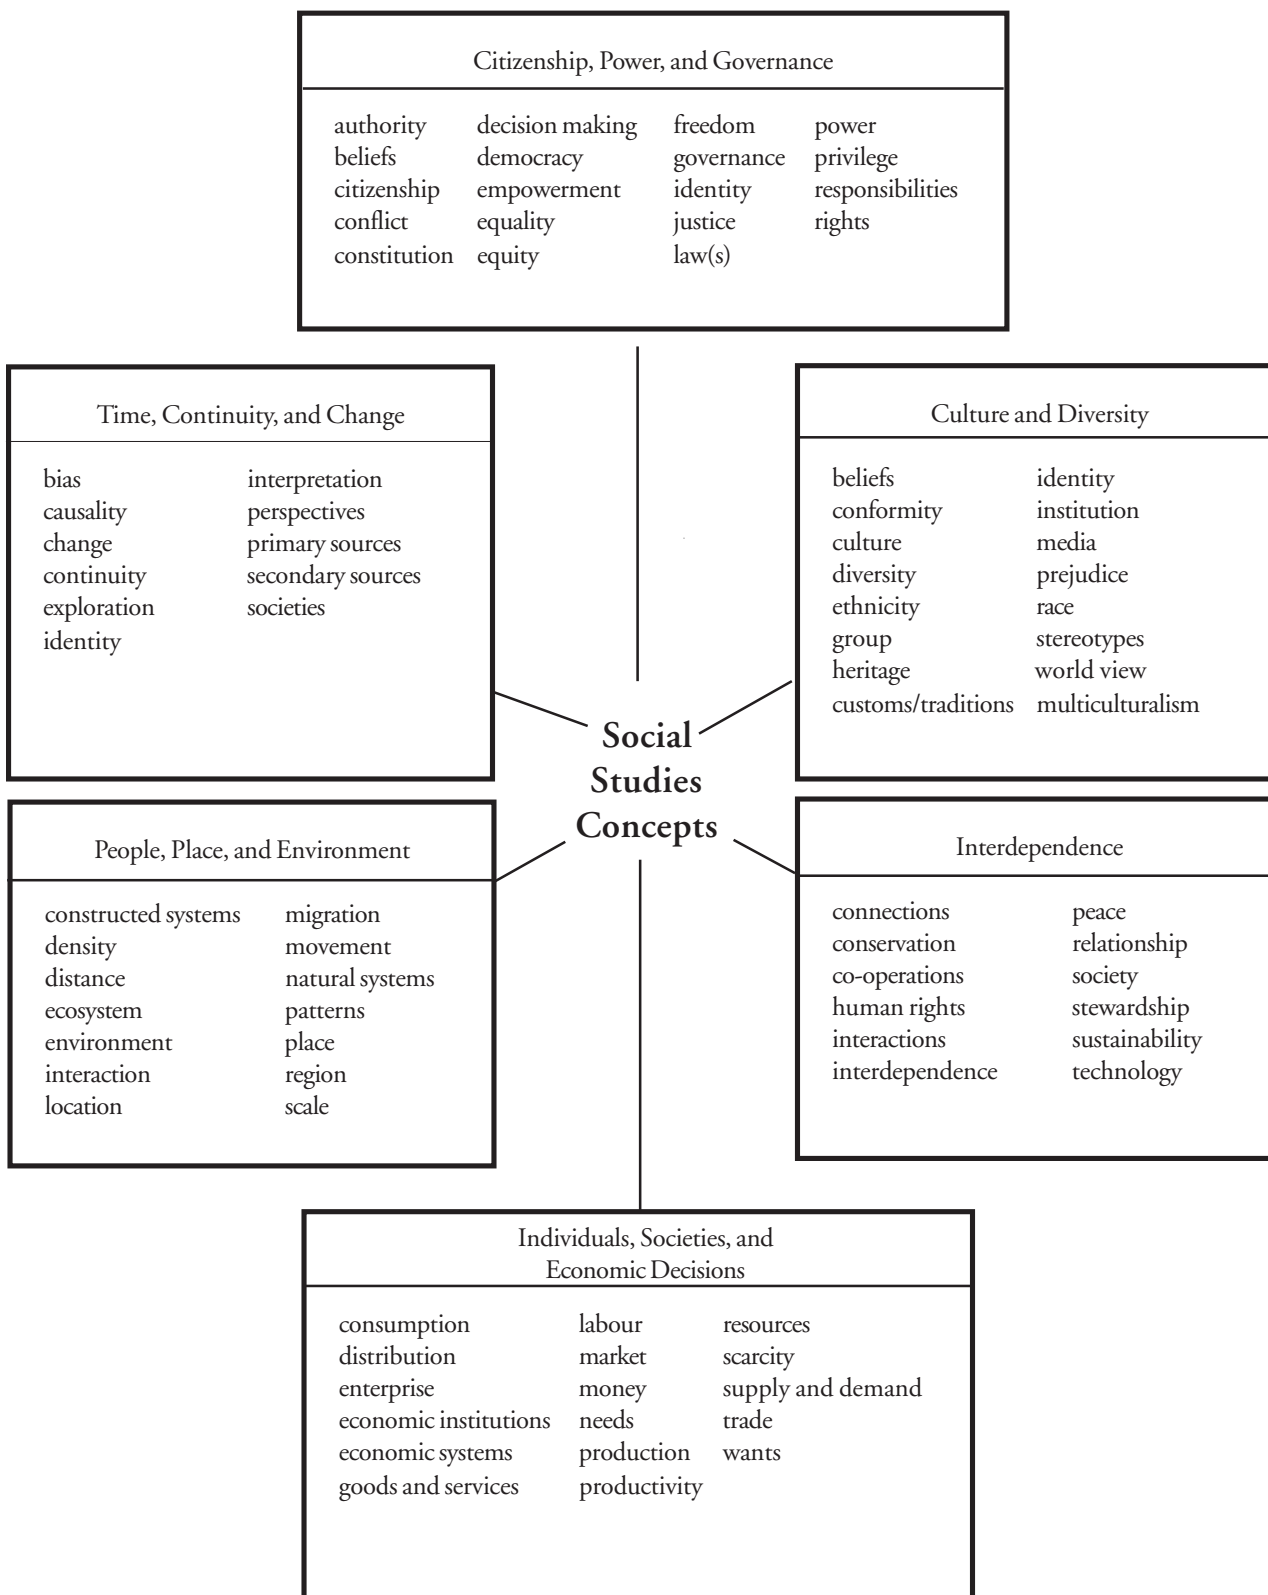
Citizenship, Power, and Governance

authority
beliefs
citizenship
conflict
constitution

decision making
democracy
empowerment
equality
equity

freedom
governance
identity
justice
law(s)

power
privilege
responsibilities
rights

Time, Continuity, and Change

bias
causality
change
continuity
exploration
identity

interpretation
perspectives
primary sources
secondary sources
societies

Culture and Diversity

beliefs
conformity
culture
diversity
ethnicity
group
heritage
customs/traditions

identity
institution
media
prejudice
race
stereotypes
world view
multiculturalism

Social Studies Concepts

People, Place, and Environment

constructed systems
density
distance
ecosystem
environment
interaction
location

migration
movement
natural systems
patterns
place
region
scale

Interdependence

connections
conservation
co-operations
human rights
interactions
interdependence

peace
relationship
society
stewardship
sustainability
technology

Individuals, Societies, and Economic Decisions

consumption
distribution
enterprise
economic institutions
economic systems
goods and services

labour
market
money
needs
production
productivity

resources
scarcity
supply and demand
trade
wants